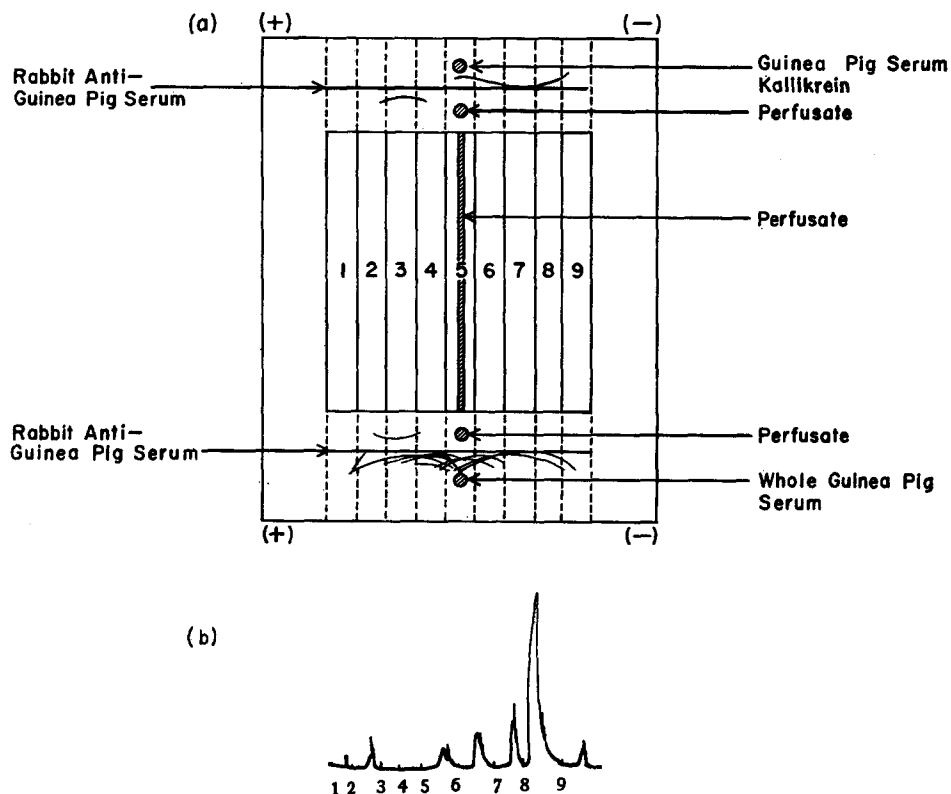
(a)

(+)

(−)

Rabbit Anti-Guinea Pig Serum

Guinea Pig Serum Kallikrein

Perfusate

Perfusate

1 2 3 4 5 6 7 8 9

Rabbit Anti-Guinea Pig Serum

Perfusate

Whole Guinea Pig Serum

(+)

(−)

(b)

1 2 3 4 5 6 7 8 9